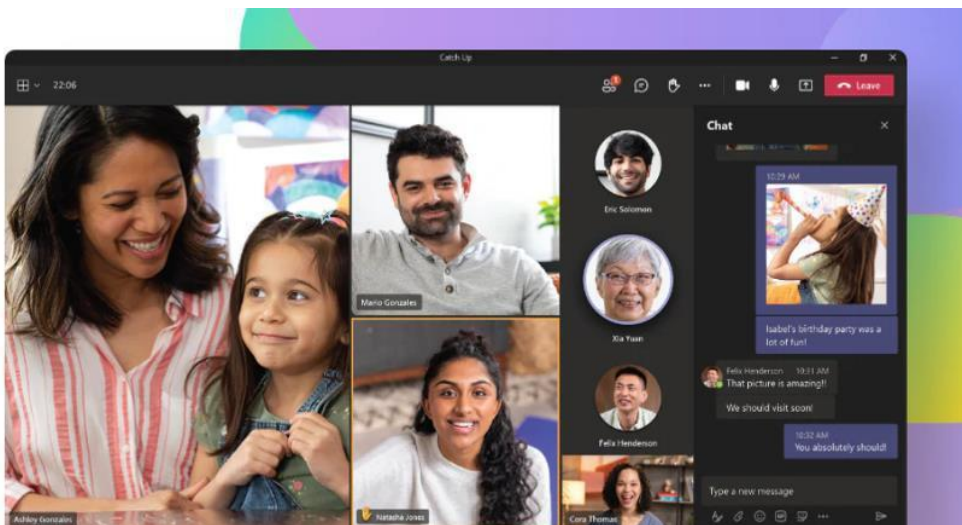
Catch Up

22:06

Leave

Chat

Eric Solomon

Mario Gonzales

Xia Yuan

Felix Henderson

Ashley Gonzales

Natasha Jones

Cora Thomas

10:29 AM

Isabel's birthday party was a lot of fun!

Felix Henderson 10:31 AM

That picture is amazing!!

We should visit soon!

10:32 AM

You absolutely should!

Type a new message